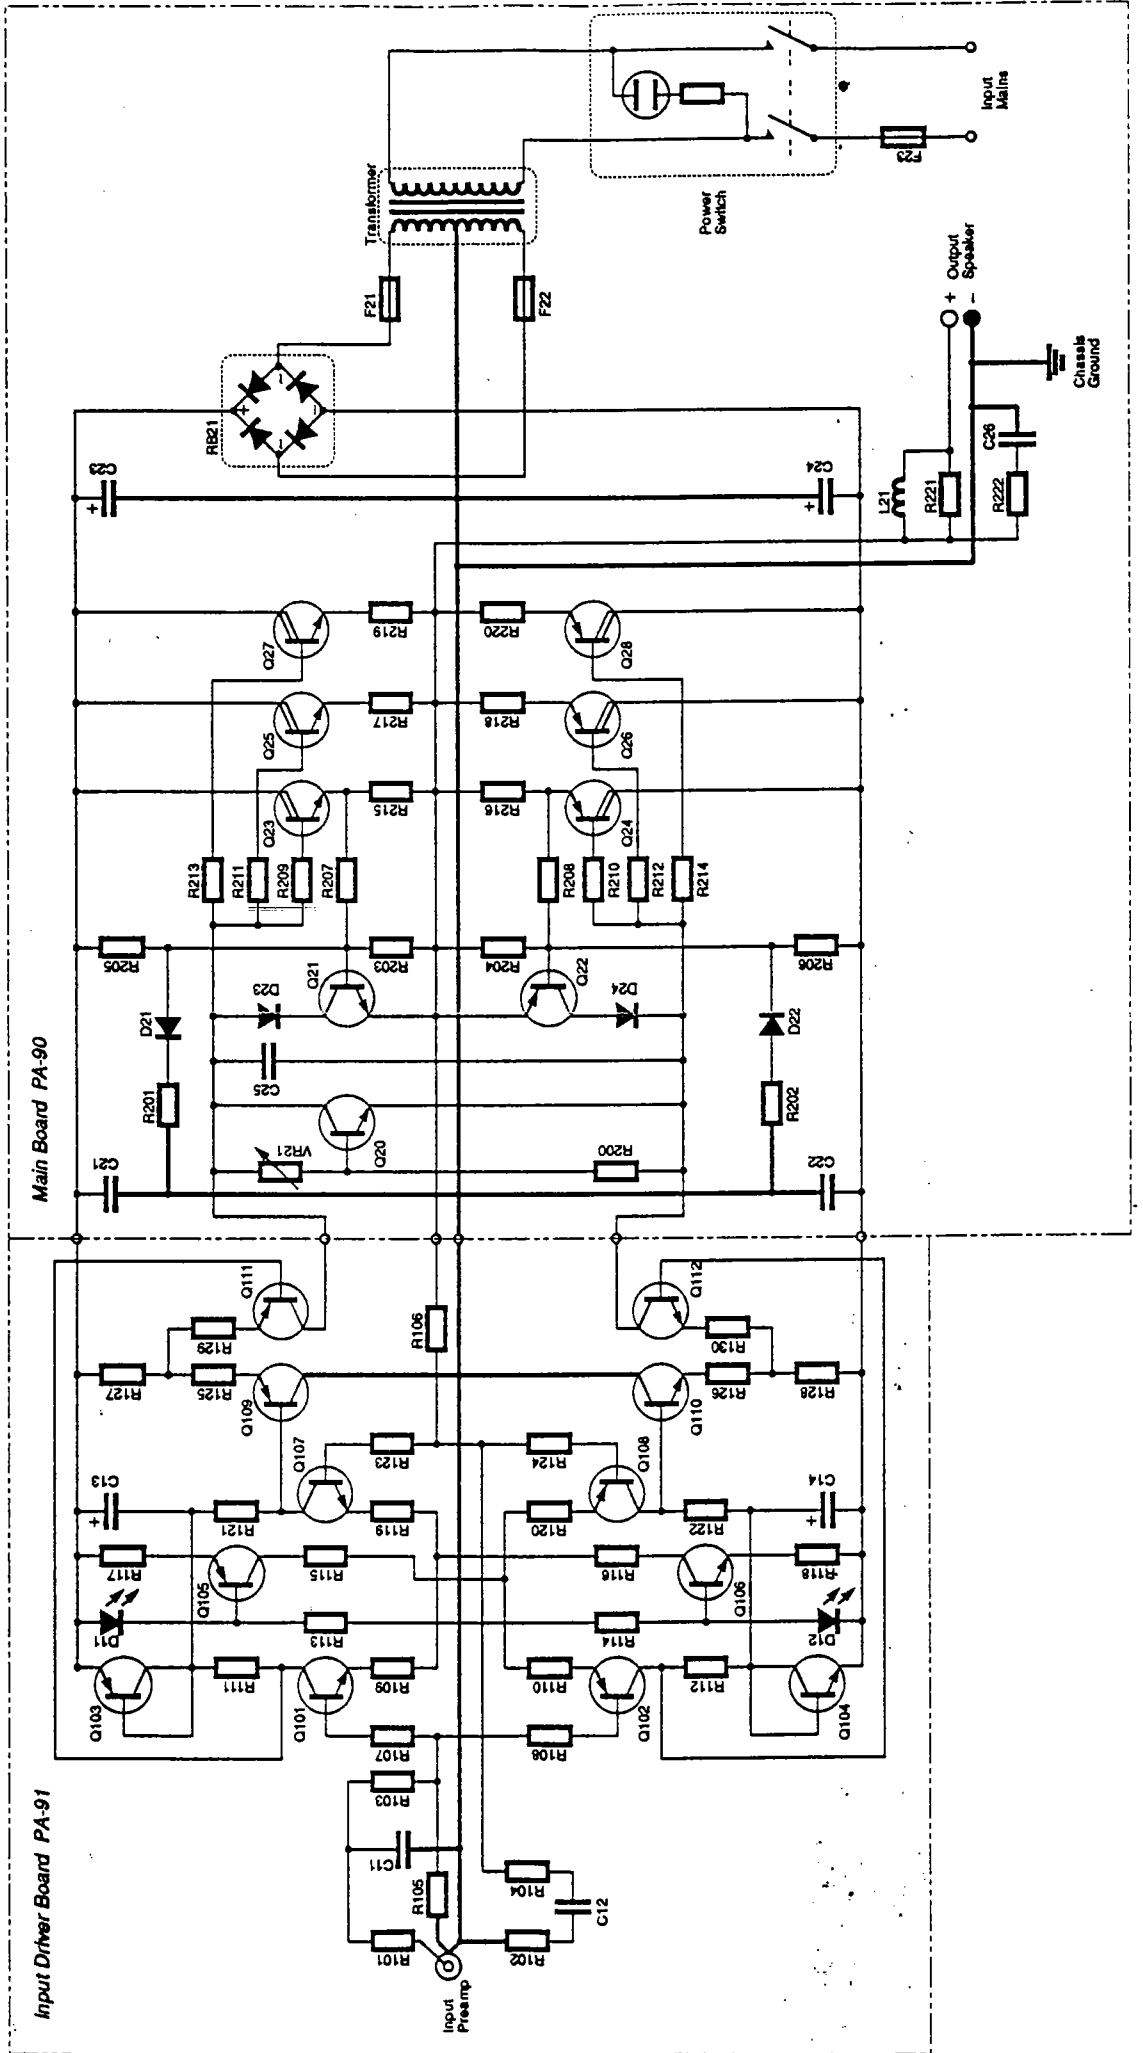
Input Driver Board PA-91

Main Board PA-90

Input Mains

F23

Power Switch

Transformer

F21

F22

Output Speaker

+

-

Chassis Ground

RB21

C23

C24

C26

L21

R221

R222

Q27

R219

R220

Q28

Q25

R217

R218

Q26

Q23

R215

R216

Q24

R213

R211

R209

R207

R208

R210

R212

R214

R205

R203

R204

R206

Q21

Q22

D23

D24

D21

D22

C25

R201

R202

Q20

VR21

R200

C21

C22

Q111

Q112

R106

R129

R130

R127

R125

R126

R128

Q109

Q110

Q107

Q108

R123

R124

C13

C14

R121

R119

R120

R122

R117

R115

R116

R118

Q105

Q106

D11

D12

R113

R114

Q103

R111

Q101

R109

R110

Q102

R112

Q104

R107

R108

R103

C11

R105

R104

C12

R101

R102

Input Preamp